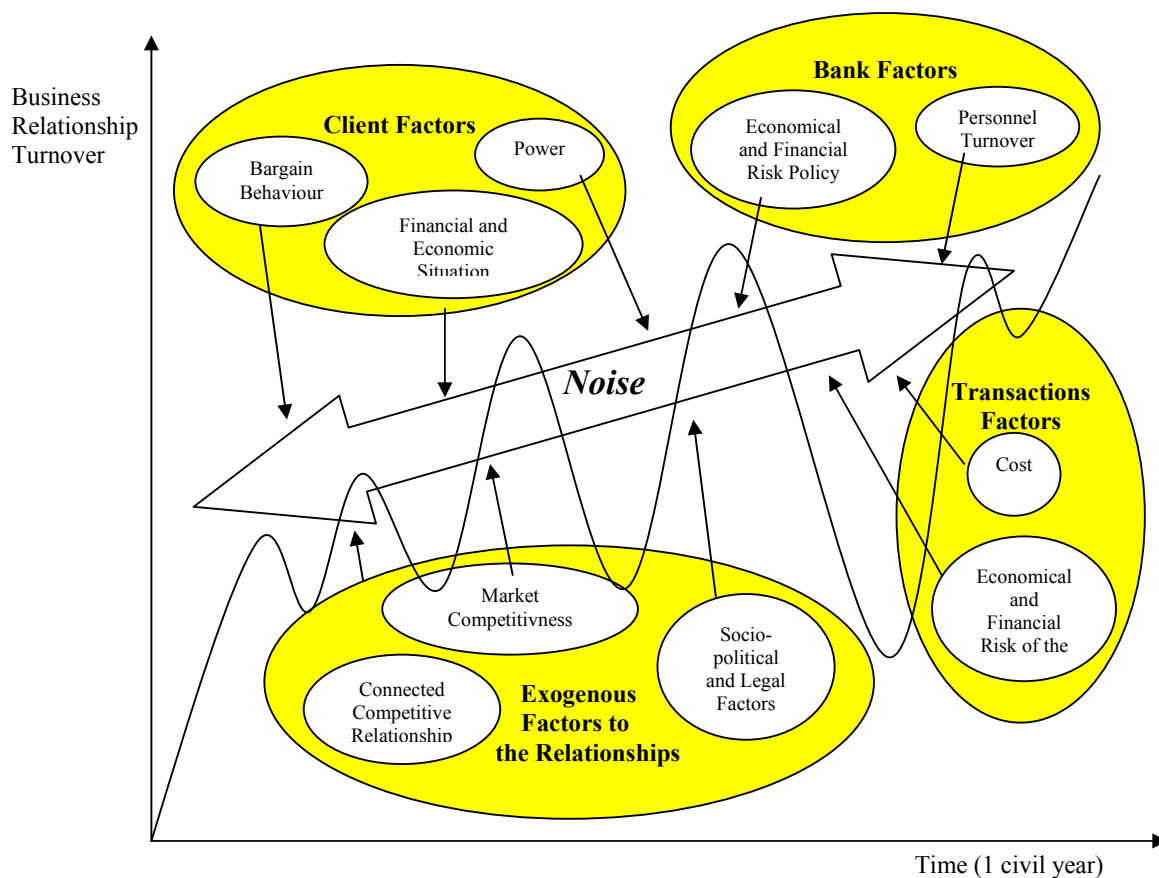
Business Relationship Turnover

Client Factors

Bargain Behaviour

Power

Financial and Economic Situation

Bank Factors

Economical and Financial Risk Policy

Personnel Turnover

Noise

Transactions Factors

Cost

Economical and Financial Risk of the

Market Competitivness

Socio-political and Legal Factors

Connected Competitive Relationship

Exogenous Factors to the Relationships

Time (1 civil year)